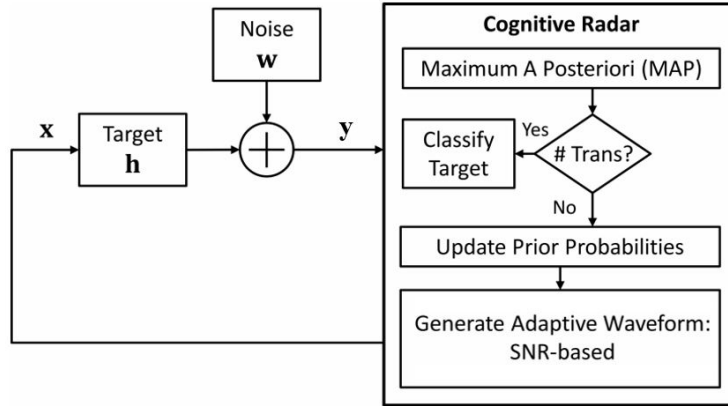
Noise
$\mathbf{w}$

$\mathbf{x}$

Target
$\mathbf{h}$

$\mathbf{y}$

Cognitive Radar

Maximum A Posteriori (MAP)

Classify Target

Yes

# Trans?

No

Update Prior Probabilities

Generate Adaptive Waveform: SNR-based